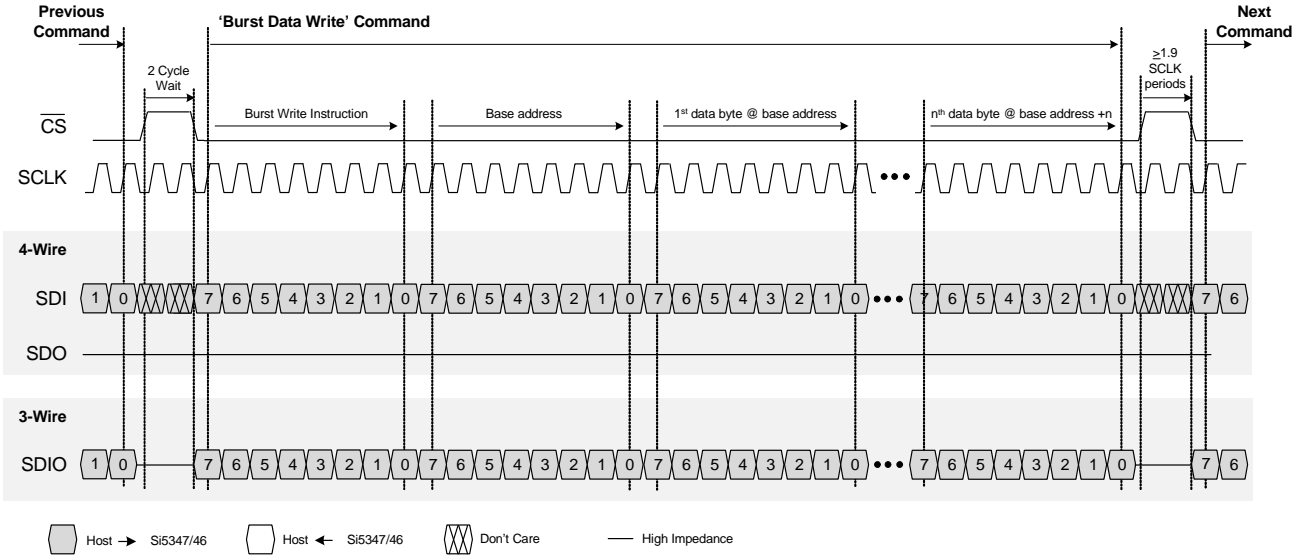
Previous Command

'Burst Data Write' Command

Next Command

2 Cycle Wait

≥1.9 SCLK periods

$\overline{CS}$

Burst Write Instruction

Base address

1st data byte @ base address

nth data byte @ base address +n

SCLK

•••

4-Wire

SDI 1 0 7 6 5 4 3 2 1 0 7 6 5 4 3 2 1 0 7 6 5 4 3 2 1 0 ••• 7 6 5 4 3 2 1 0 7 6

SDO

3-Wire

SDIO 1 0 7 6 5 4 3 2 1 0 7 6 5 4 3 2 1 0 7 6 5 4 3 2 1 0 ••• 7 6 5 4 3 2 1 0 7 6

Host → Si5347/46

Host ← Si5347/46

Don't Care

High Impedance